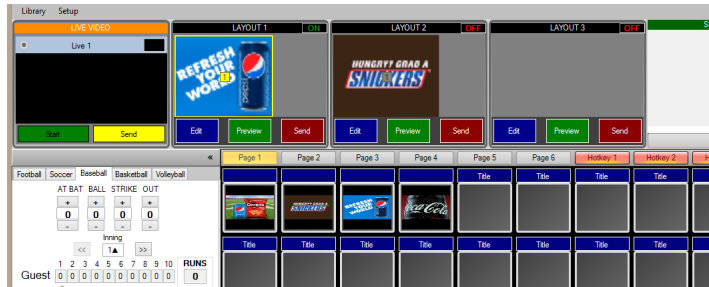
Library Setup

LIVE VIDEO
Live 1
Start
Send

LAYOUT 1 ON
REFRESH YOUR WORLD
Edit
Preview
Send

LAYOUT 2 OFF
HUNGRY? GRAB A SNICKERS
Edit
Preview
Send

LAYOUT 3 OFF
Edit
Preview
Send

S

«
Page 1
Page 2
Page 3
Page 4
Page 5
Page 6
Hotkey 1
Hotkey 2

Football
Soccer
Baseball
Basketball
Volleyball

AT BAT BALL STRIKE OUT
+ + + +
0 0 0 0
- - - -
Inning
<< 1▲ >>
1 2 3 4 5 6 7 8 9 10 RUNS
Guest 0 0 0 0 0 0 0 0 0 0 0

SNICKERS
REFRESH YOUR WORLD
Coca-Cola
Title
Title
Title
Title
Title
Title
Title
Title
Title
Title
Title
Title
Title